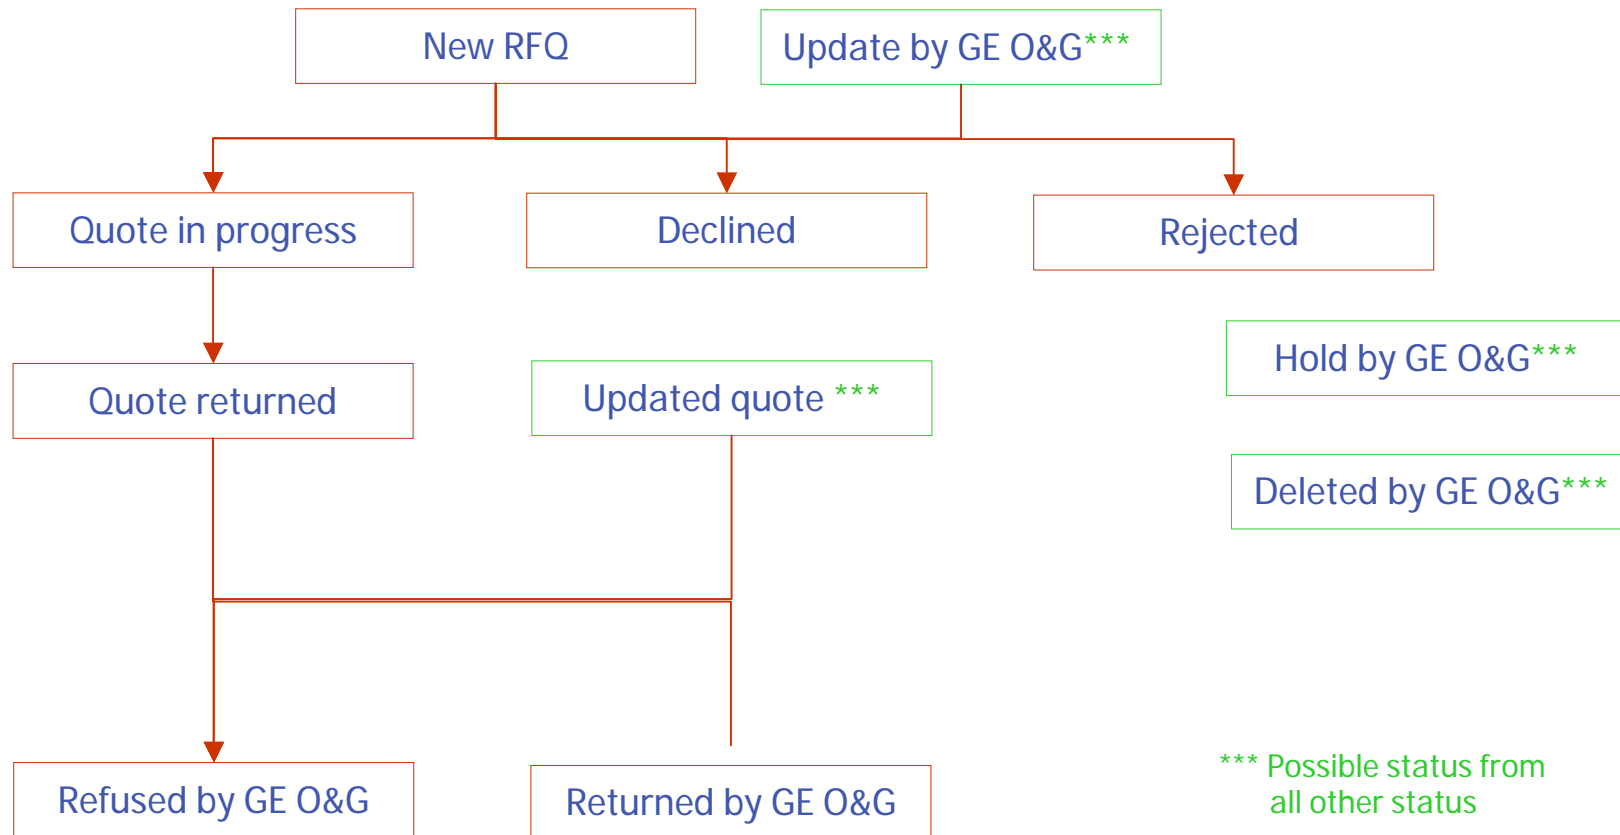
New RFQ

Update by GE O&G***

Quote in progress

Declined

Rejected

Hold by GE O&G***

Quote returned

Updated quote ***

Deleted by GE O&G***

Refused by GE O&G

Returned by GE O&G

*** Possible status from all other status